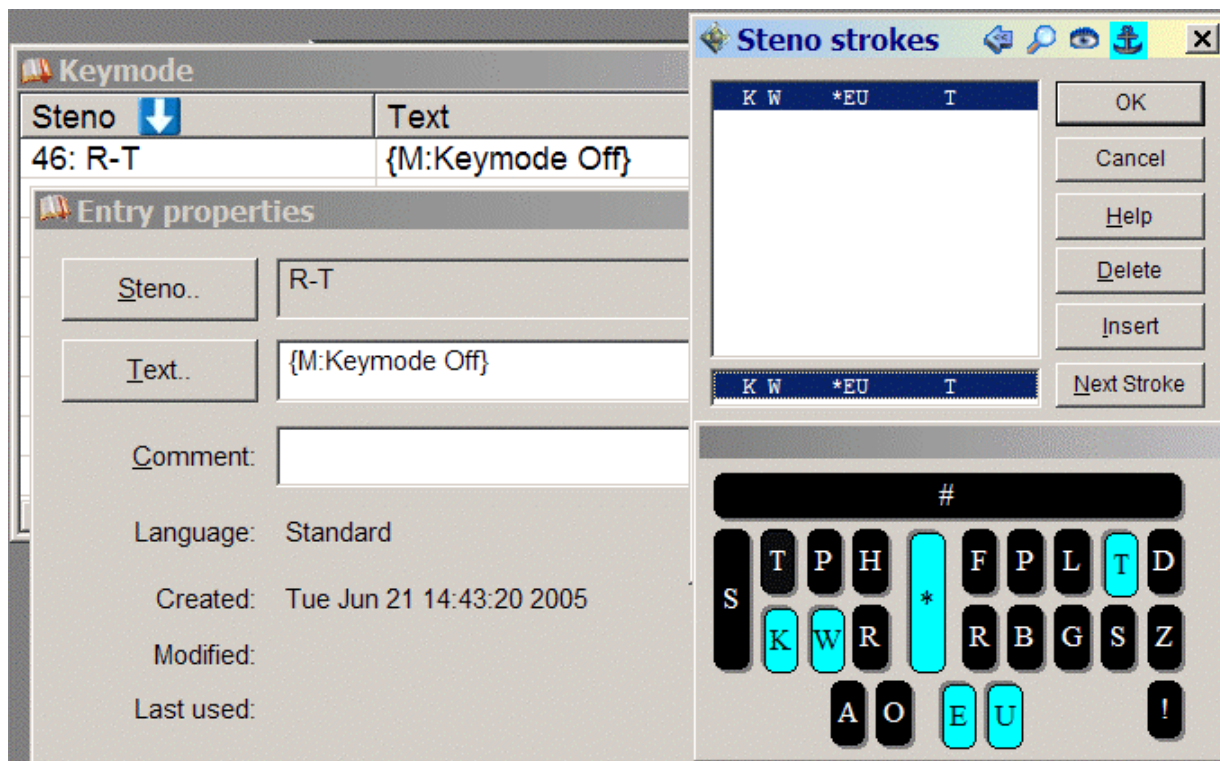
Keymode

| Steno | Text |
|---|---|
| 46: R-T | {M:Keymode Off} |

Entry properties

Steno..
R-T

Text..
{M:Keymode Off}

Comment:

Language: Standard

Created: Tue Jun 21 14:43:20 2005

Modified:

Last used:

Steno strokes

K W *EU T

K W *EU T

OK
Cancel
Help
Delete
Insert
Next Stroke

#
S T P H * F P L T D
K W R R B G S Z
A O E U !